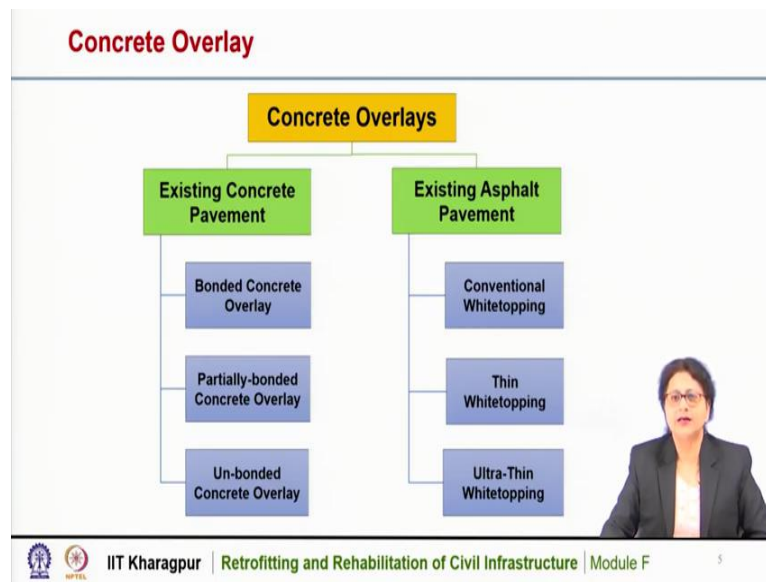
Concrete Overlay

Concrete Overlays

Existing Concrete Pavement

Bonded Concrete Overlay

Partially-bonded Concrete Overlay

Un-bonded Concrete Overlay

Existing Asphalt Pavement

Conventional Whitetopping

Thin Whitetopping

Ultra-Thin Whitetopping

NPTEL

IIT Kharagpur | Retrofitting and Rehabilitation of Civil Infrastructure | Module F

5